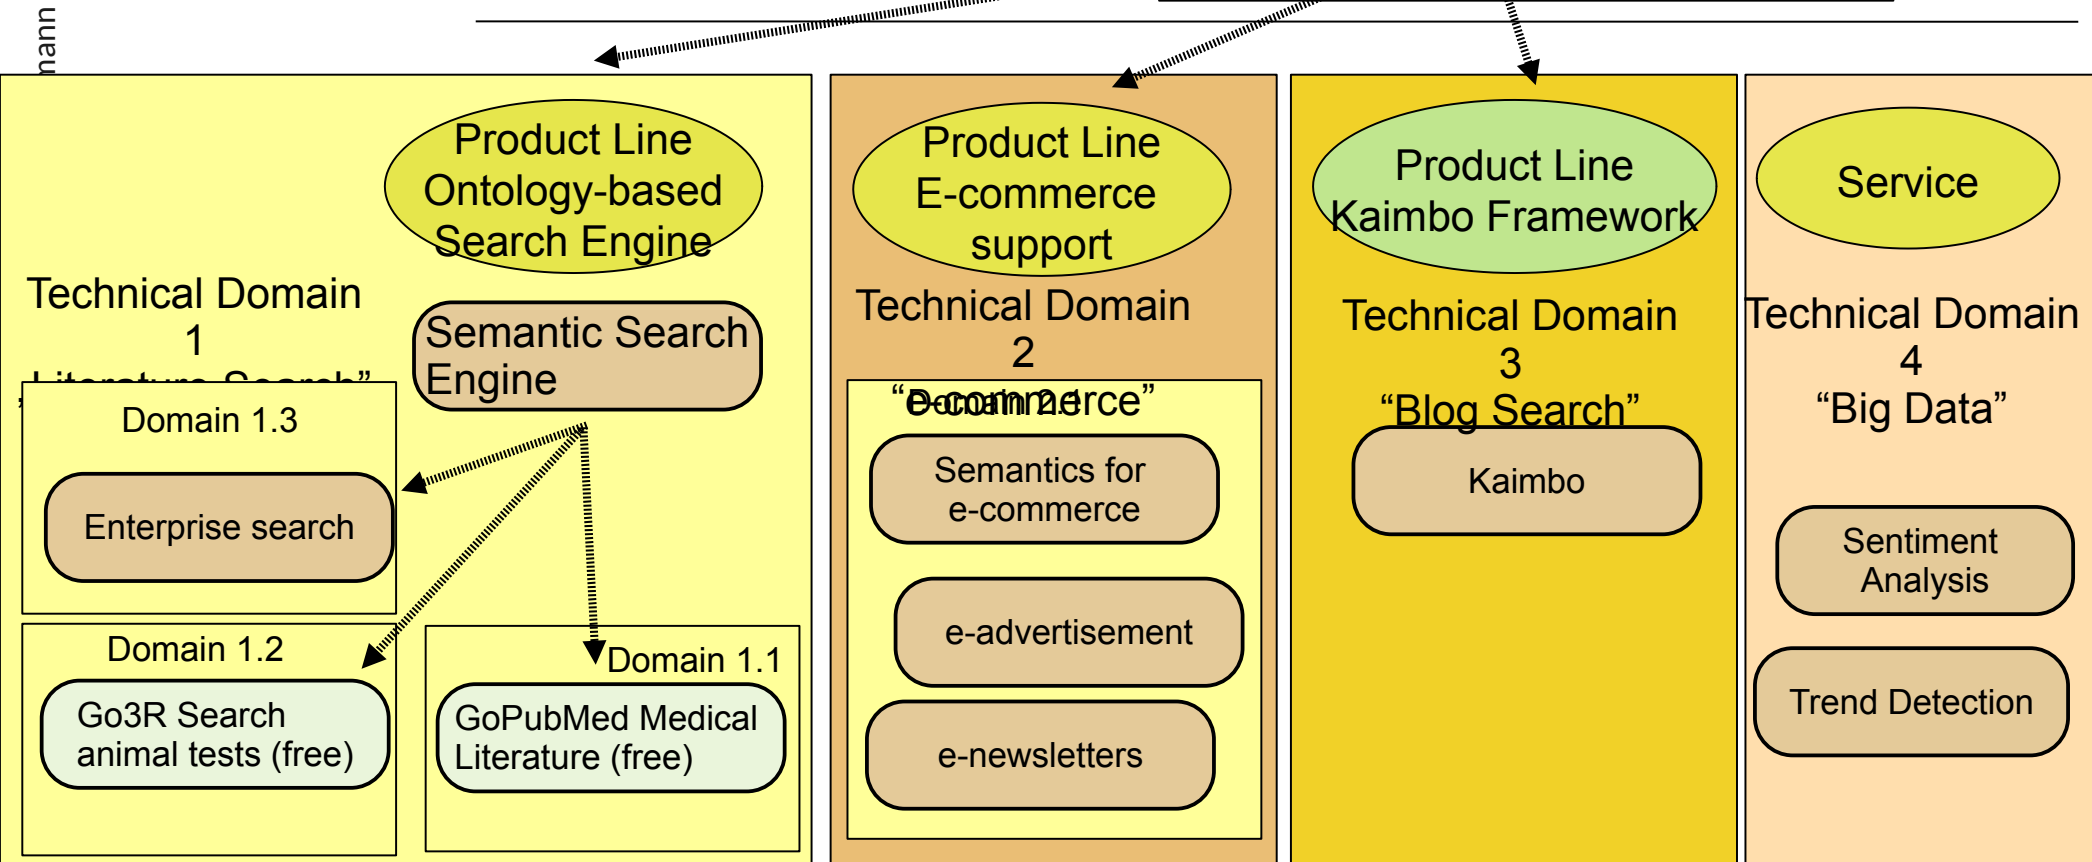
mann

Product Line Ontology-based Search Engine

Technical Domain 1 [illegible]

Semantic Search Engine

Domain 1.3

Enterprise search

Domain 1.2

Go3R Search animal tests (free)

Domain 1.1

GoPubMed Medical Literature (free)

Product Line E-commerce support

Technical Domain 2 "E-commerce"

Domain 2.1

Semantics for e-commerce

e-advertisement

e-newsletters

Product Line Kaimbo Framework

Technical Domain 3 "Blog Search"

Kaimbo

Service

Technical Domain 4 "Big Data"

Sentiment Analysis

Trend Detection